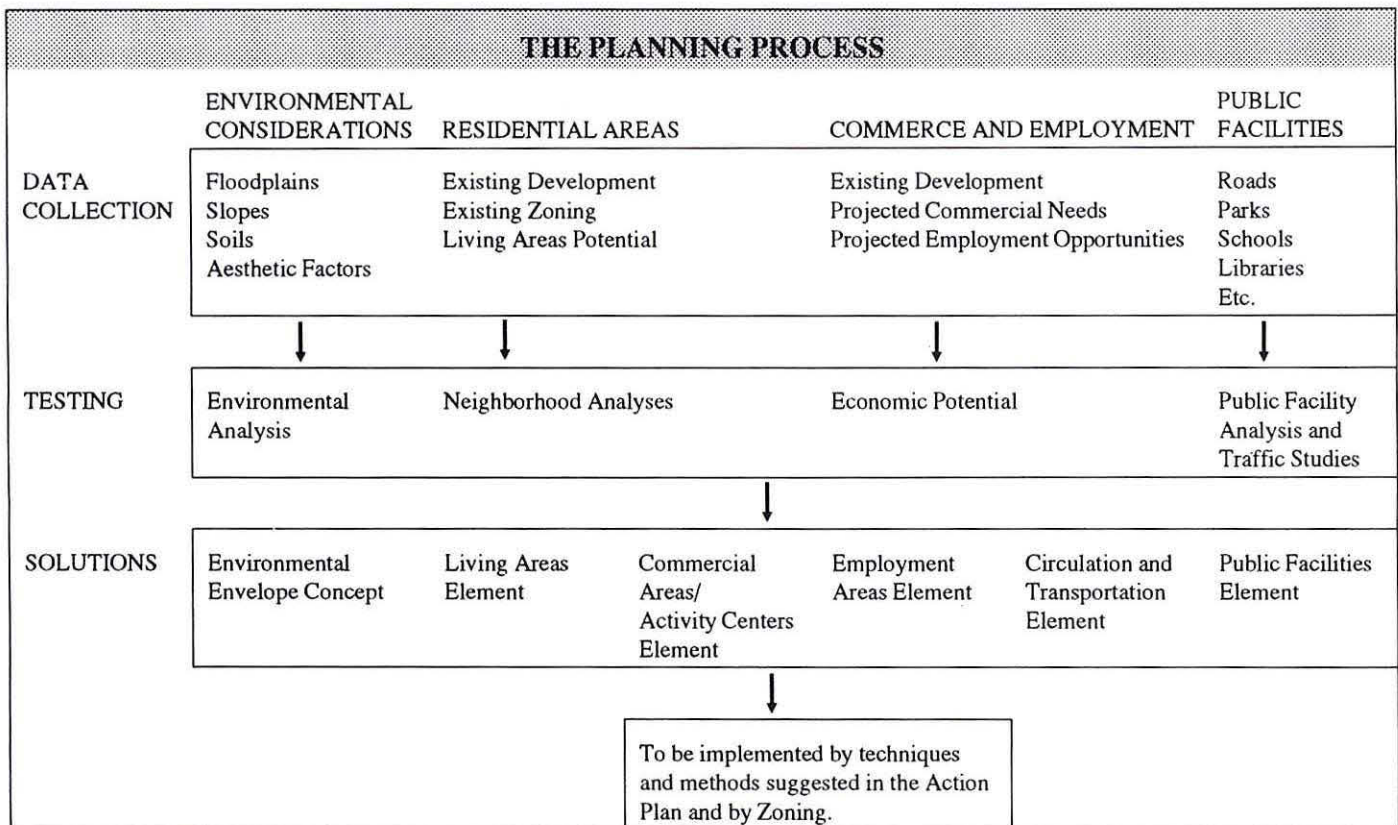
THE PLANNING PROCESS

| | ENVIRONMENTAL CONSIDERATIONS | RESIDENTIAL AREAS | COMMERCE AND EMPLOYMENT | PUBLIC FACILITIES |
|---|---|---|---|---|
| DATA COLLECTION | Floodplains<br>Slopes<br>Soils<br>Aesthetic Factors | Existing Development<br>Existing Zoning<br>Living Areas Potential | Existing Development<br>Projected Commercial Needs<br>Projected Employment Opportunities | Roads<br>Parks<br>Schools<br>Libraries<br>Etc. |
| TESTING | Environmental Analysis | Neighborhood Analyses | Economic Potential | Public Facility Analysis and Traffic Studies |

SOLUTIONS

Environmental Envelope Concept

Living Areas Element

Commercial Areas/ Activity Centers Element

Employment Areas Element

Circulation and Transportation Element

Public Facilities Element

To be implemented by techniques and methods suggested in the Action Plan and by Zoning.